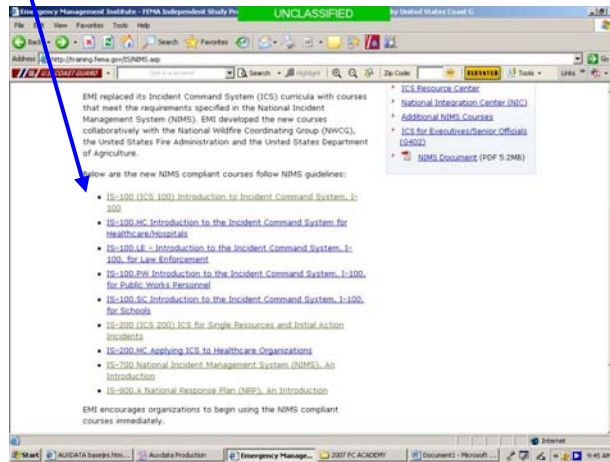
Emergency Management Institute - FEMA Independent Study Pro UNCLASSIFIED by United States Coast G

File Edit View Favorites Tools Help

Back Search Favorites

Address http://training.fema.gov/IS/NIMS.asp

Search Highlight Zip Code ELEVATED Tools Links

EMI replaced its Incident Command System (ICS) curricula with courses that meet the requirements specified in the National Incident Management System (NIMS). EMI developed the new courses collaboratively with the National Wildfire Coordinating Group (NWCG), the United States Fire Administration and the United States Department of Agriculture.

Below are the new NIMS compliant courses follow NIMS guidelines:

- IS-100 (ICS 100) Introduction to Incident Command System, I-100
- IS-100.HC Introduction to the Incident Command System for Healthcare/Hospitals
- IS-100.LE - Introduction to the Incident Command System, I-100, for Law Enforcement
- IS-100.PW Introduction to the Incident Command System, I-100, for Public Works Personnel
- IS-100.SC Introduction to the Incident Command System, I-100, for Schools
- IS-200 (ICS 200) ICS for Single Resources and Initial Action Incidents
- IS-200.HC Applying ICS to Healthcare Organizations
- IS-700 National Incident Management System (NIMS), An Introduction
- IS-800.A National Response Plan (NRP), An Introduction

EMI encourages organizations to begin using the NIMS compliant courses immediately.

- ICS Resource Center
- National Integration Center (NIC)
- Additional NIMS Courses
- ICS for Executives/Senior Officials (G402)
- NIMS Document (PDF 5.2MB)

Internet

Start AUXDATA baseins.htm... Auxdata Production Emergency Manage... 2007 FC ACADEMY Document1 - ... 9:45 AM